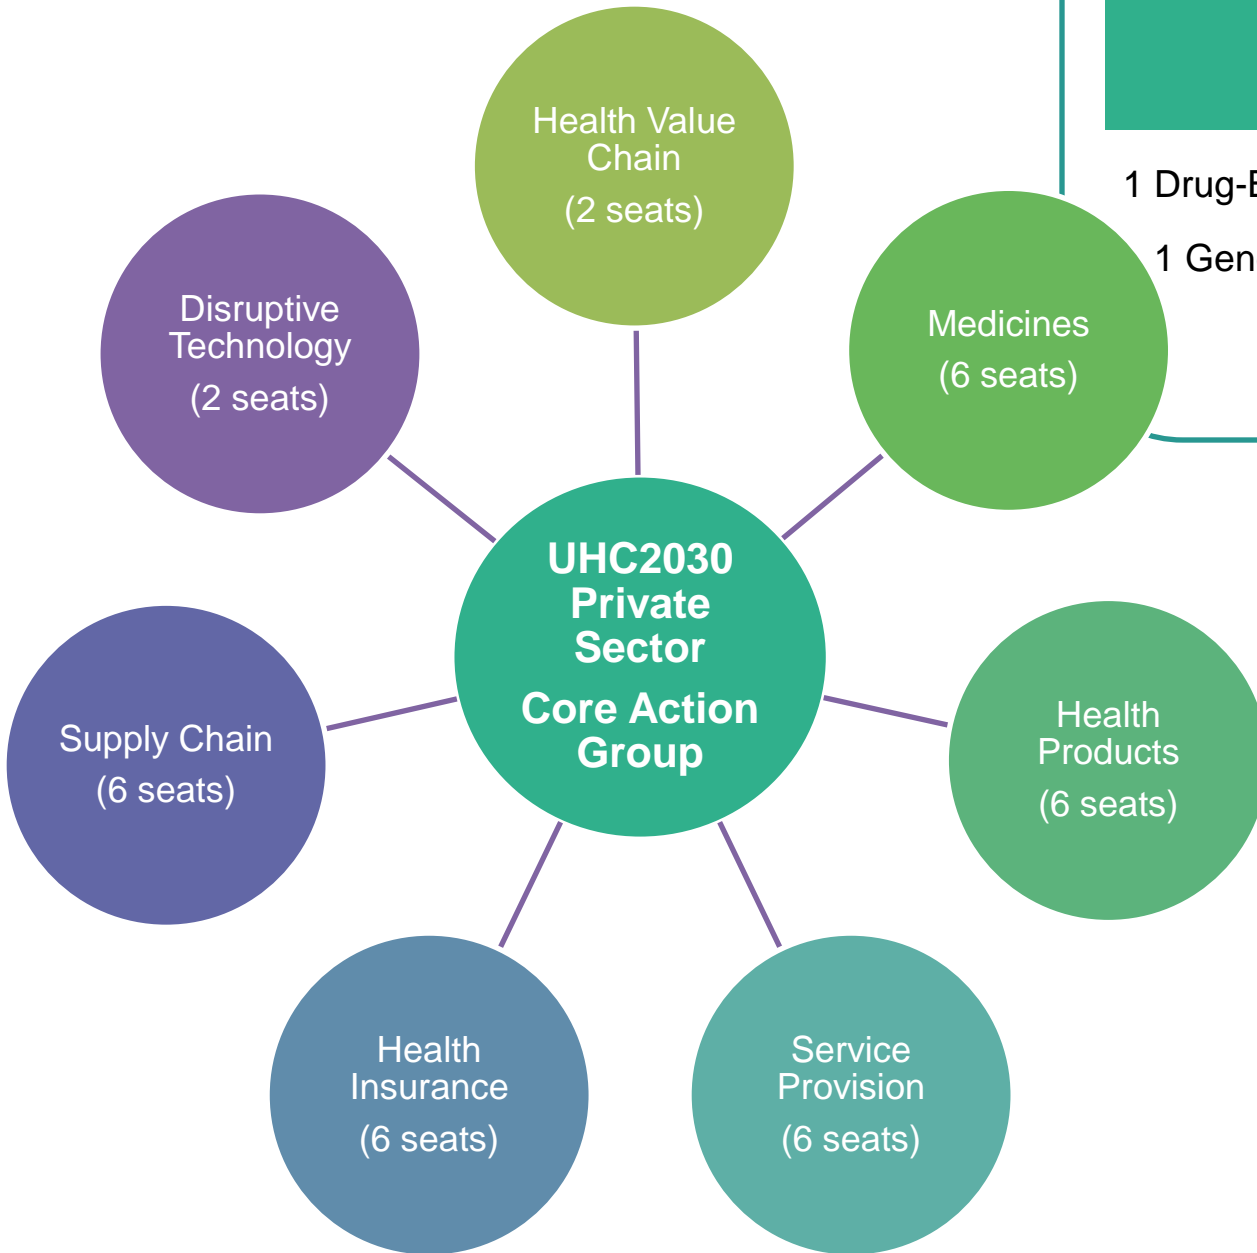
Health Value Chain
(2 seats)

1 Drug-E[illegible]

1 Gen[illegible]

Disruptive Technology
(2 seats)

Medicines
(6 seats)

UHC2030 Private Sector
Core Action Group

Supply Chain
(6 seats)

Health Products
(6 seats)

Health Insurance
(6 seats)

Service Provision
(6 seats)